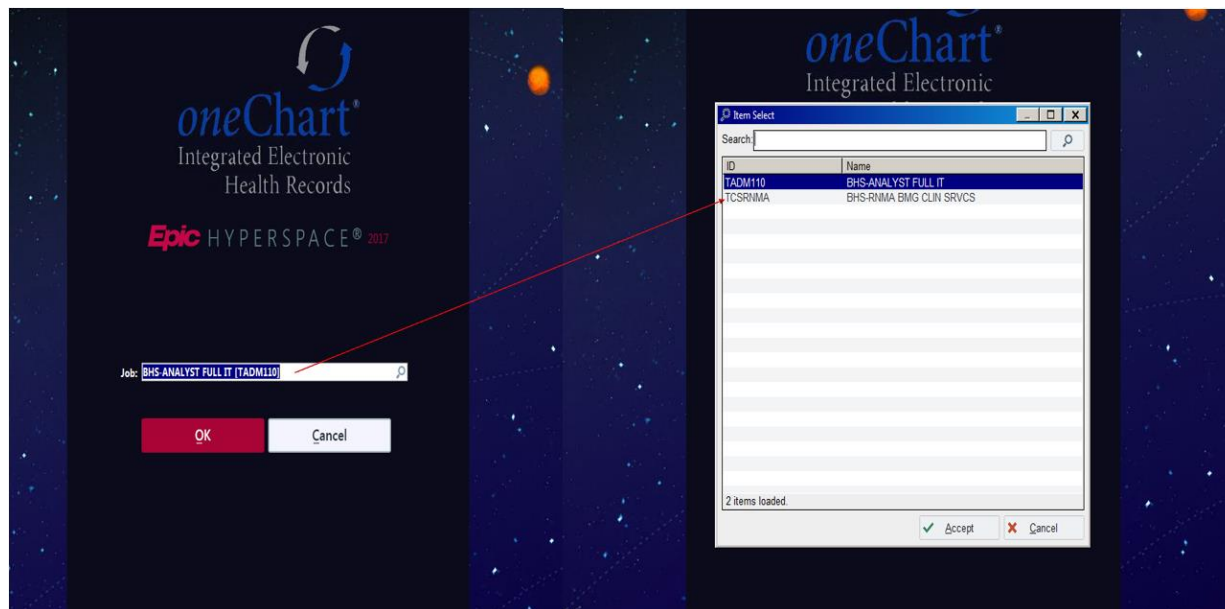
oneChart®
Integrated Electronic
Health Records

Epic HYPERSPACE® 2017

Job: BHS-ANALYST FULL IT [TADM110]

OK
Cancel

oneChart®
Integrated Electronic

Item Select
Search:

| ID | Name |
|---|---|
| TADM110 | BHS-ANALYST FULL IT |
| TCSRNMA | BHS-RNMA BMG CLIN SRVCS |

2 items loaded.

Accept
Cancel